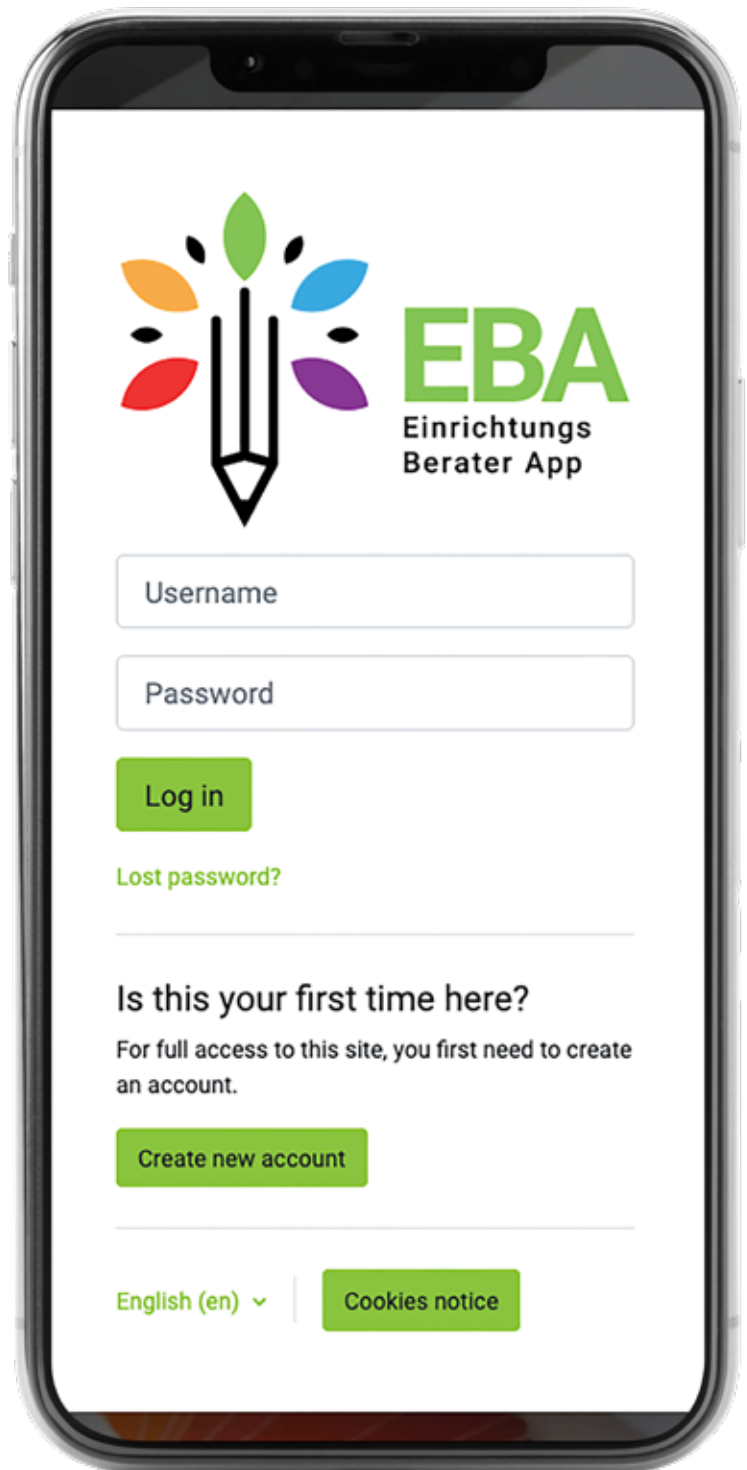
EBA
Einrichtungs
Berater App

Username

Password

Log in

Lost password?

Is this your first time here?

For full access to this site, you first need to create an account.

Create new account

English (en)

Cookies notice